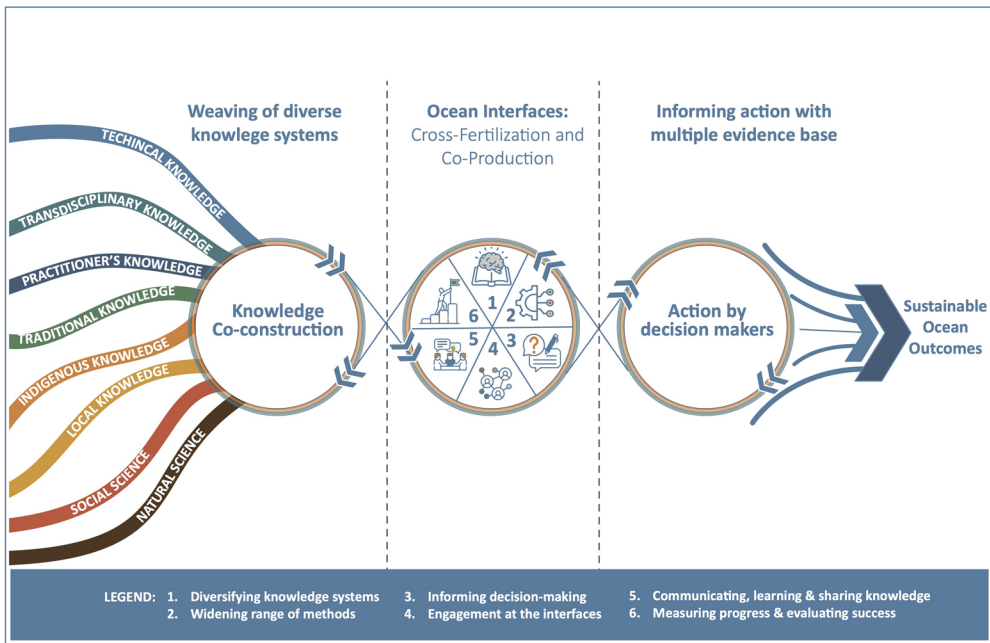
Weaving of diverse knowlege systems

Ocean Interfaces: Cross-Fertilization and Co-Production

Informing action with multiple evidence base

TECHINCAL KNOWLEDGE
TRANSDISCIPLINARY KNOWLEDGE
PRACTITIONER'S KNOWLEDGE
TRADITIONAL KNOWLEDGE
INDIGENOUS KNOWLEDGE
LOCAL KNOWLEDGE
SOCIAL SCIENCE
NATURAL SCIENCE

Knowledge Co-construction

1
2
3
4
5
6

Action by decision makers

Sustainable Ocean Outcomes

LEGEND: 1. Diversifying knowledge systems
2. Widening range of methods
3. Informing decision-making
4. Engagement at the interfaces
5. Communicating, learning & sharing knowledge
6. Measuring progress & evaluating success